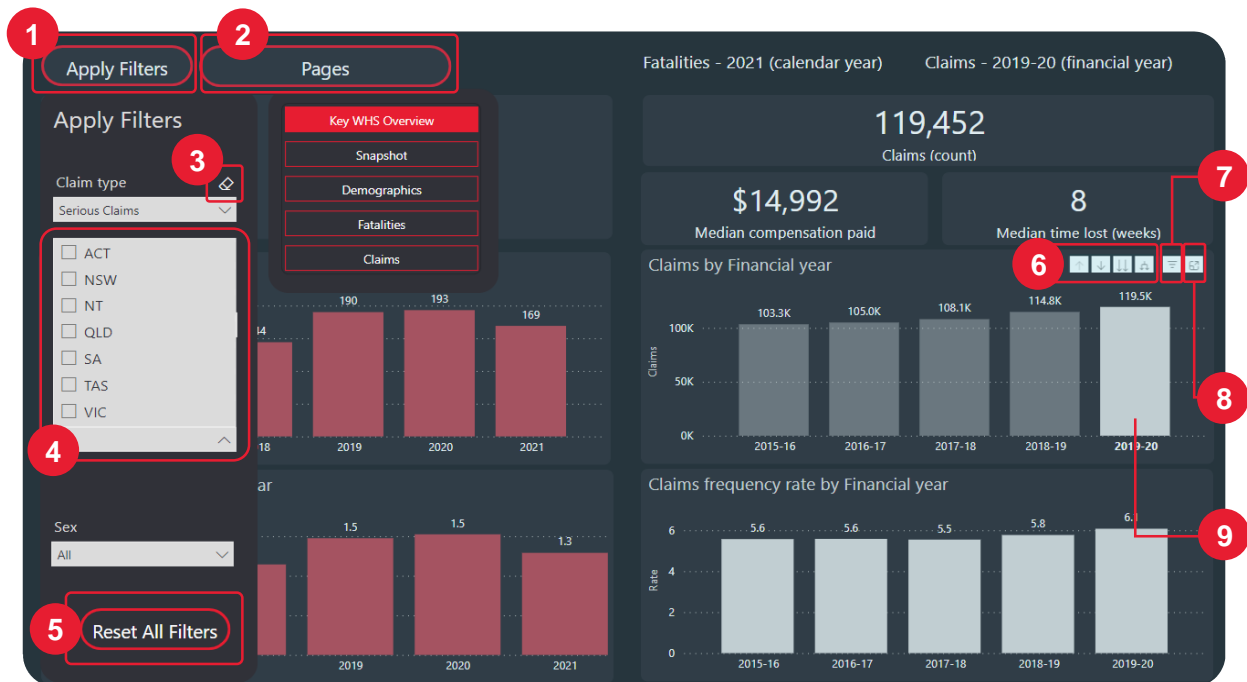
1 Apply Filters

2 Pages

Fatalities - 2021 (calendar year)

Claims - 2019-20 (financial year)

Apply Filters

Key WHS Overview

Snapshot

Demographics

Fatalities

Claims

3

Claim type

Serious Claims

ACT
NSW
NT
QLD
SA
TAS
VIC

4

Sex

All

5 Reset All Filters

119,452

Claims (count)

$14,992

Median compensation paid

8

Median time lost (weeks)

7

6

Claims by Financial year

8

| | 2015-16 | 2016-17 | 2017-18 | 2018-19 | 2019-20 |
|---|---|---|---|---|---|
| Claims | 103.3K | 105.0K | 108.1K | 114.8K | 119.5K |

100K
50K
0K
Claims

34
190
193
169
18
2019
2020
2021

ear

1.5
1.5
1.3
2019
2020
2021

Claims frequency rate by Financial year

9

| | 2015-16 | 2016-17 | 2017-18 | 2018-19 | 2019-20 |
|---|---|---|---|---|---|
| Rate | 5.6 | 5.6 | 5.5 | 5.8 | 6.1 |

6
4
2
0
Rate